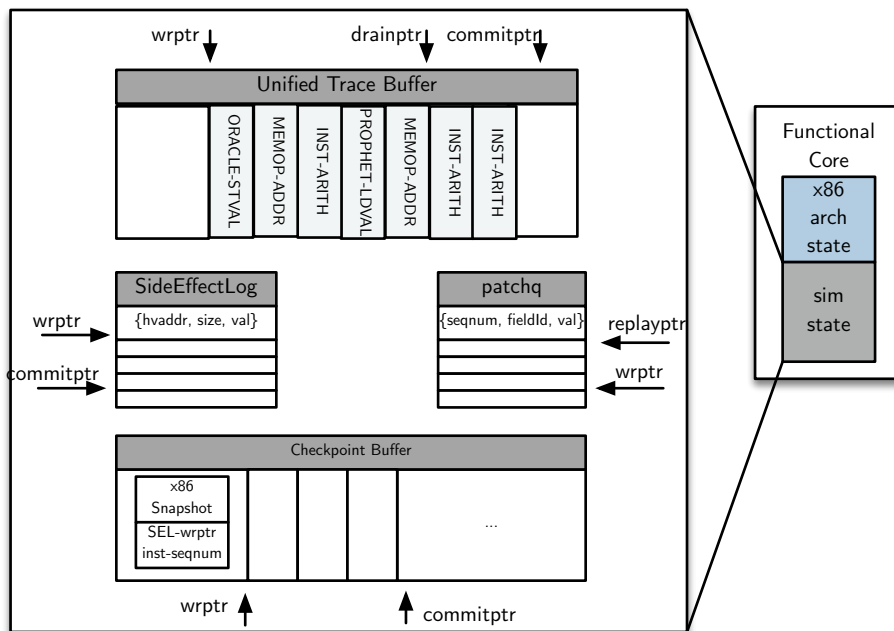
wrptr

drainptr

commitptr

Unified Trace Buffer

ORACLE-STVAL

MEMOP-ADDR

INST-ARITH

PROPHET-LDVAL

MEMOP-ADDR

INST-ARITH

INST-ARITH

SideEffectLog

{hvaddr, size, val}

wrptr

commitptr

patchq

{seqnum, fieldId, val}

replayptr

wrptr

Checkpoint Buffer

x86
Snapshot

SEL-wrptr
inst-seqnum

...

wrptr

commitptr

Functional
Core

x86
arch
state

sim
state